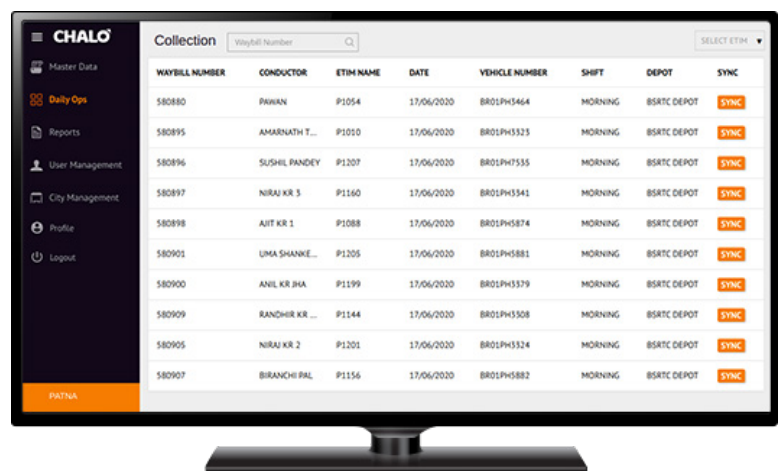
CHALO

Master Data
Daily Ops
Reports
User Management
City Management
Profile
Logout

PATNA

Collection

Waybill Number

SELECT ETIM

| WAYBILL NUMBER | CONDUCTOR | ETIM NAME | DATE | VEHICLE NUMBER | SHIFT | DEPOT | SYNC |
|---|---|---|---|---|---|---|---|
| 580880 | PAWAN | P1054 | 17/06/2020 | BR01PH3464 | MORNING | BSRTC DEPOT | SYNC |
| 580895 | AMARNATH T... | P1010 | 17/06/2020 | BR01PH3323 | MORNING | BSRTC DEPOT | SYNC |
| 580896 | SUSHIL PANDEY | P1207 | 17/06/2020 | BR01PH7535 | MORNING | BSRTC DEPOT | SYNC |
| 580897 | NIRAJ KR 3 | P1160 | 17/06/2020 | BR01PH3341 | MORNING | BSRTC DEPOT | SYNC |
| 580898 | AJIT KR 1 | P1088 | 17/06/2020 | BR01PH5874 | MORNING | BSRTC DEPOT | SYNC |
| 580901 | UMA SHANKE... | P1205 | 17/06/2020 | BR01PH5881 | MORNING | BSRTC DEPOT | SYNC |
| 580900 | ANIL KR JHA | P1199 | 17/06/2020 | BR01PH3379 | MORNING | BSRTC DEPOT | SYNC |
| 580909 | RANDHIR KR ... | P1144 | 17/06/2020 | BR01PH3508 | MORNING | BSRTC DEPOT | SYNC |
| 580905 | NIRAJ KR 2 | P1201 | 17/06/2020 | BR01PH3324 | MORNING | BSRTC DEPOT | SYNC |
| 580907 | BIRANCHI PAL | P1156 | 17/06/2020 | BR01PH5882 | MORNING | BSRTC DEPOT | SYNC |